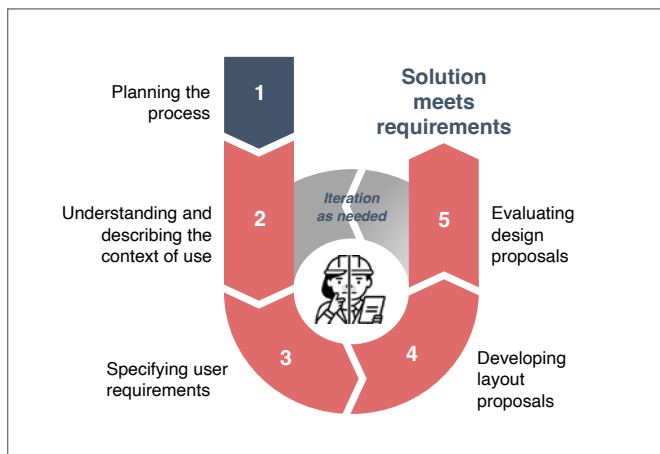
Planning the process

1

Solution meets requirements

Iteration as needed

Understanding and describing the context of use

2

5

Evaluating design proposals

Specifying user requirements

3

4

Developing layout proposals